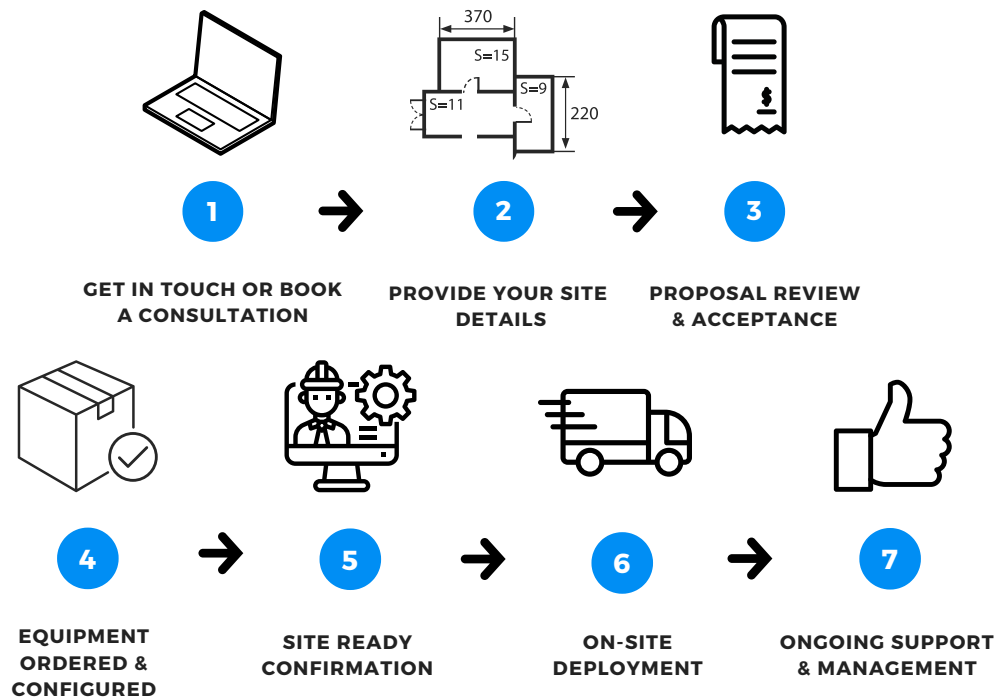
370
S=15
S=9
S=11
220
$

1

GET IN TOUCH OR BOOK A CONSULTATION

2

PROVIDE YOUR SITE DETAILS

3

PROPOSAL REVIEW & ACCEPTANCE

4

EQUIPMENT ORDERED & CONFIGURED

5

SITE READY CONFIRMATION

6

ON-SITE DEPLOYMENT

7

ONGOING SUPPORT & MANAGEMENT